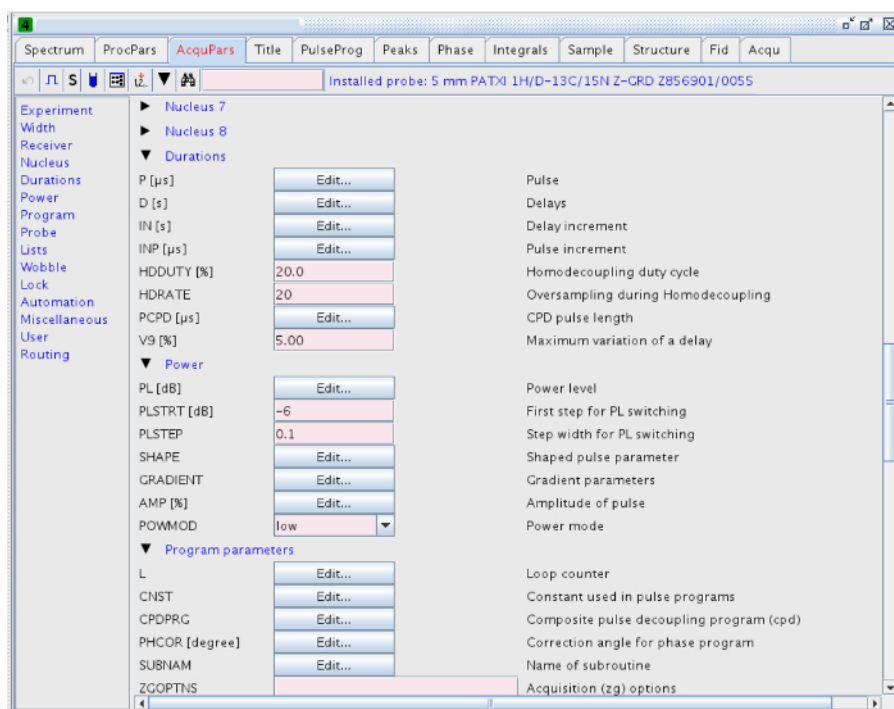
4

Spectrum | ProcPars | AcquPars | Title | PulseProg | Peaks | Phase | Integrals | Sample | Structure | Fid | Acqu

S

Installed probe: 5 mm PATXI 1H/D-13C/15N Z-GRD Z856901/0055

Experiment
Width
Receiver
Nucleus
Durations
Power
Program
Probe
Lists
Wobble
Lock
Automation
Miscellaneous
User
Routing

▶ Nucleus 7
▶ Nucleus 8
▼ Durations

| | | |
|---|---|---|
| P [µs] | Edit... | Pulse |
| D [s] | Edit... | Delays |
| IN [s] | Edit... | Delay increment |
| INP [µs] | Edit... | Pulse increment |
| HDDUTY [%] | 20.0 | Homodecoupling duty cycle |
| HDRATE | 20 | Oversampling during Homodecoupling |
| PCPD [µs] | Edit... | CPD pulse length |
| V9 [%] | 5.00 | Maximum variation of a delay |

▼ Power

| | | |
|---|---|---|
| PL [dB] | Edit... | Power level |
| PLSTRT [dB] | -6 | First step for PL switching |
| PLSTEP | 0.1 | Step width for PL switching |
| SHAPE | Edit... | Shaped pulse parameter |
| GRADIENT | Edit... | Gradient parameters |
| AMP [%] | Edit... | Amplitude of pulse |
| POWMOD | low | Power mode |

▼ Program parameters

| | | |
|---|---|---|
| L | Edit... | Loop counter |
| CNST | Edit... | Constant used in pulse programs |
| CPDPRG | Edit... | Composite pulse decoupling program (cpd) |
| PHCOR [degree] | Edit... | Correction angle for phase program |
| SUBNAM | Edit... | Name of subroutine |
| ZGOPTNS | | Acquisition (zg) options |